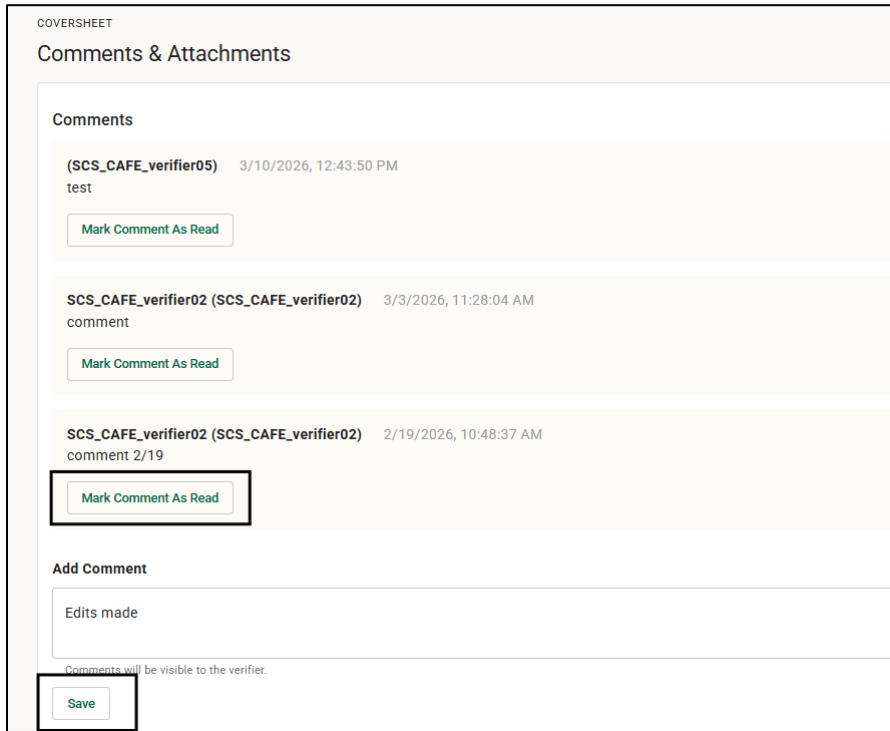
COVERSHEET

Comments & Attachments

Comments

(SCS_CAFE_verifier05) 3/10/2026, 12:43:50 PM
test

Mark Comment As Read

SCS_CAFE_verifier02 (SCS_CAFE_verifier02) 3/3/2026, 11:28:04 AM
comment

Mark Comment As Read

SCS_CAFE_verifier02 (SCS_CAFE_verifier02) 2/19/2026, 10:48:37 AM
comment 2/19

Mark Comment As Read

Add Comment

Edits made

Comments will be visible to the verifier.

Save